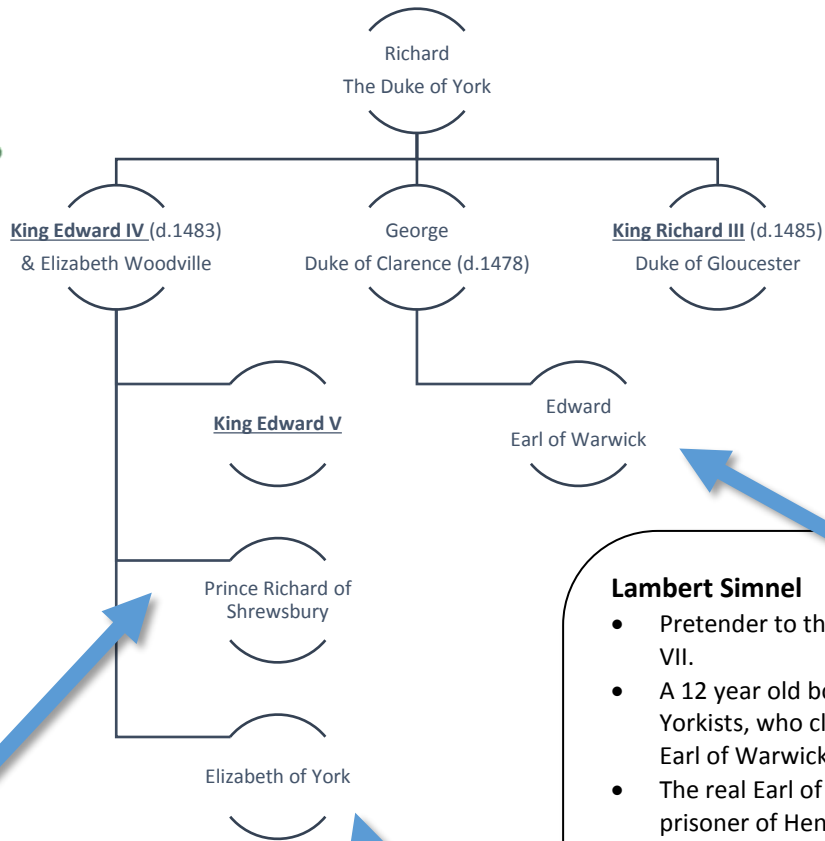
Richard
The Duke of York

King Edward IV (d.1483)
& Elizabeth Woodville

George
Duke of Clarence (d.1478)

King Richard III (d.1485)
Duke of Gloucester

King Edward V

Edward
Earl of Warwick

Prince Richard of Shrewsbury

Elizabeth of York

Lambert Simnel

- Pretender to th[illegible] VII.
- A 12 year old bo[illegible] Yorkists, who cl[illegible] Earl of Warwick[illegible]
- The real Earl of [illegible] prisoner of Hen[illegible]